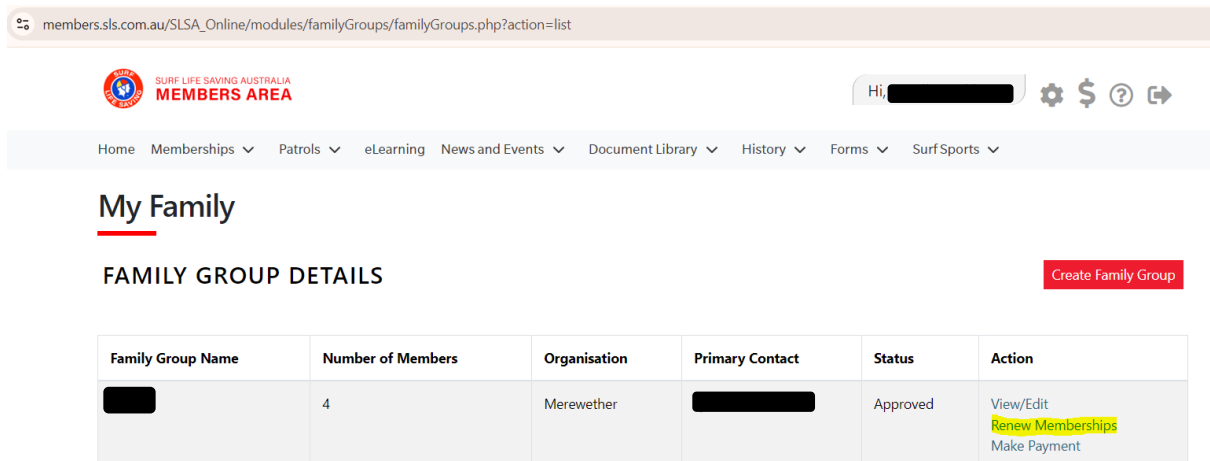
members.sls.com.au/SLSA_Online/modules/familyGroups/familyGroups.php?action=list

SURF LIFE SAVING AUSTRALIA
MEMBERS AREA

SURF LIFE SAVING

Hi, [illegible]

Home Memberships Patrols eLearning News and Events Document Library History Forms Surf Sports

My Family

FAMILY GROUP DETAILS

Create Family Group

| Family Group Name | Number of Members | Organisation | Primary Contact | Status | Action |
|---|---|---|---|---|---|
| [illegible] | 4 | Merewether | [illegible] | Approved | View/Edit<br>Renew Memberships<br>Make Payment |